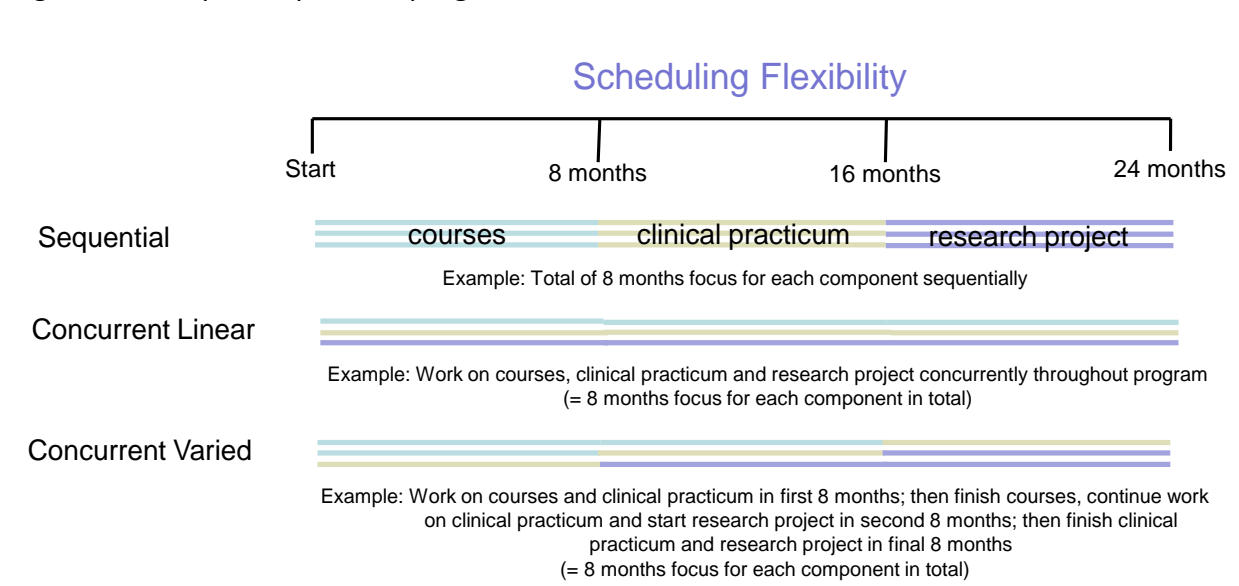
Scheduling Flexibility

Start

8 months

16 months

24 months

Sequential

courses

clinical practicum

research project

Example: Total of 8 months focus for each component sequentially

Concurrent Linear

Example: Work on courses, clinical practicum and research project concurrently throughout program (= 8 months focus for each component in total)

Concurrent Varied

Example: Work on courses and clinical practicum in first 8 months; then finish courses, continue work on clinical practicum and start research project in second 8 months; then finish clinical practicum and research project in final 8 months (= 8 months focus for each component in total)